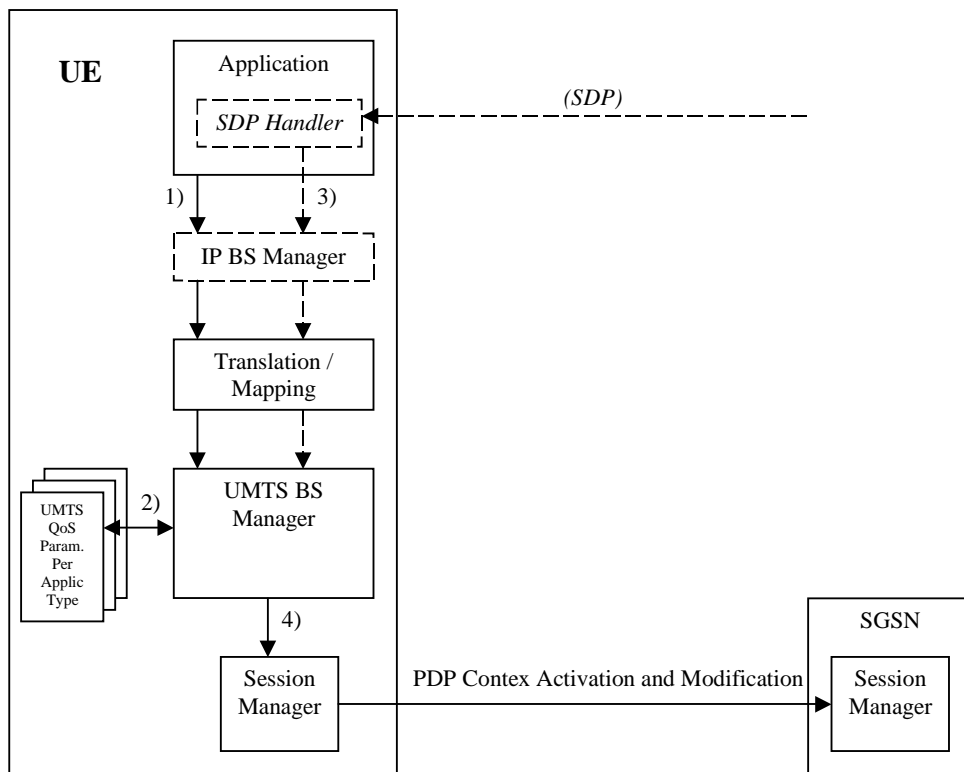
UE

Application

SDP Handler

(SDP)

1)

3)

IP BS Manager

Translation / Mapping

UMTS QoS Param. Per Applic Type

2)

UMTS BS Manager

4)

Session Manager

PDP Contex Activation and Modification

SGSN

Session Manager